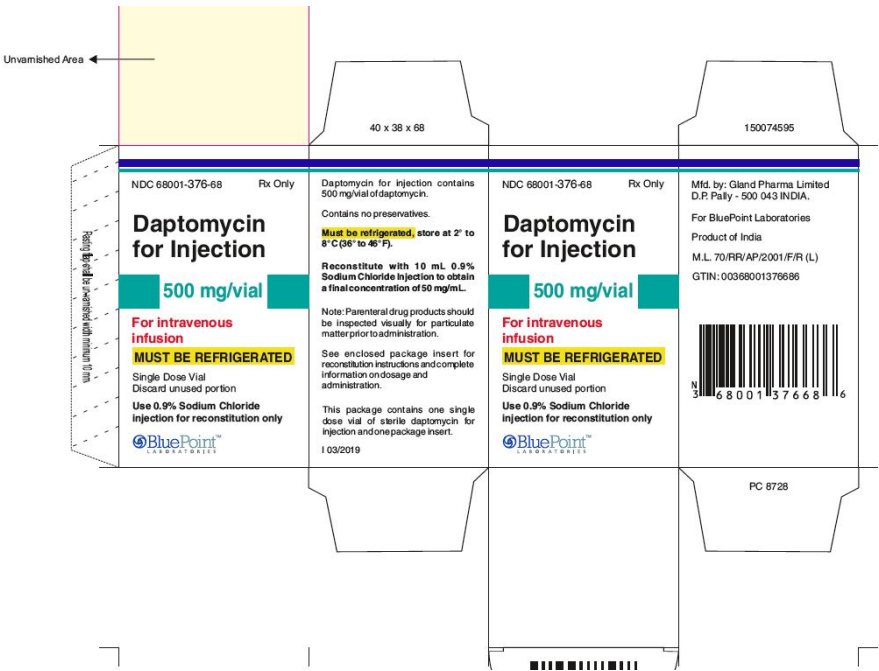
Unvarnished Area

40 x 38 x 68

150074595

Pasting flap will be unvarnished with minimum 10 mm

NDC 68001-376-68 Rx Only

Daptomycin for Injection

500 mg/vial

For intravenous infusion

MUST BE REFRIGERATED

Single Dose Vial
Discard unused portion

Use 0.9% Sodium Chloride injection for reconstitution only

BluePoint™ LABORATORIES

Daptomycin for injection contains 500 mg/vial of daptomycin.

Contains no preservatives.

Must be refrigerated, store at 2° to 8°C (36° to 46°F).

Reconstitute with 10 mL 0.9% Sodium Chloride Injection to obtain a final concentration of 50 mg/mL.

Note: Parenteral drug products should be inspected visually for particulate matter prior to administration.

See enclosed package insert for reconstitution instructions and complete information on dosage and administration.

This package contains one single dose vial of sterile daptomycin for injection and one package insert.

I 03/2019

NDC 68001-376-68 Rx Only

Daptomycin for Injection

500 mg/vial

For intravenous infusion

MUST BE REFRIGERATED

Single Dose Vial
Discard unused portion

Use 0.9% Sodium Chloride injection for reconstitution only

BluePoint™ LABORATORIES

Mfd. by: Gland Pharma Limited D.P. Pally - 500 043 INDIA.

For BluePoint Laboratories

Product of India

M.L. 70/RR/AP/2001/F/R (L)

GTIN: 00368001376686

N 3 68001 37668 6

PC 8728